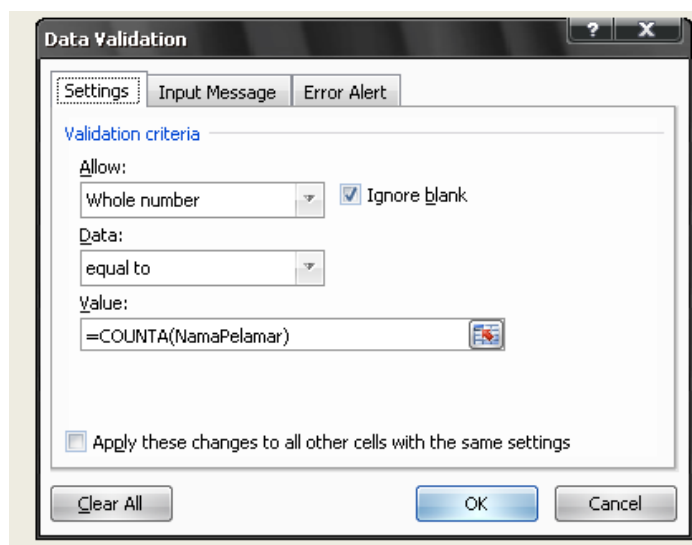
Data Validation

?

X

Settings

Input Message

Error Alert

Validation criteria

Allow:

Whole number

Ignore blank

Data:

equal to

Value:

=COUNTA(NamaPelamar)

Apply these changes to all other cells with the same settings

Clear All

OK

Cancel